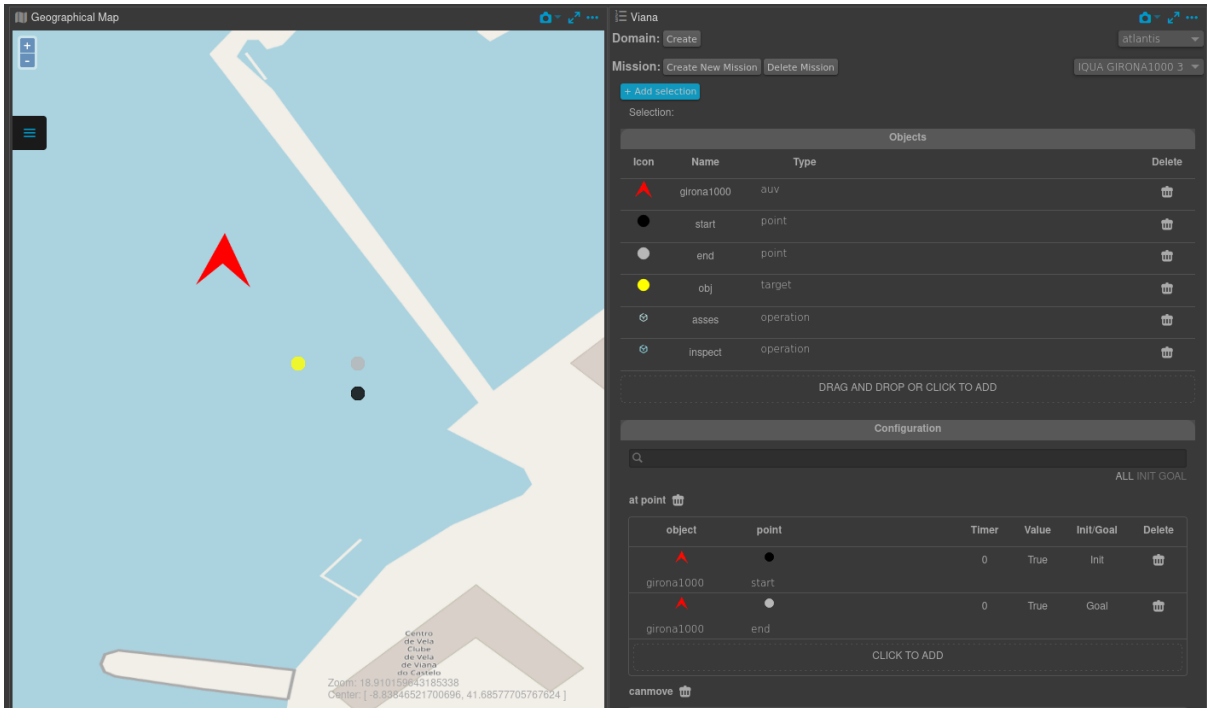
Geographical Map

+
-

Centro de Vela Clube de Vela de Viana do Castelo

Zoom: 18.910159643185338
Center: [ -8.83846521700696, 41.68577705767624 ]

Viana

Domain: Create
atlantis

Mission: Create New Mission Delete Mission
IQUA GIRONA1000 3

+ Add selection

Selection:

Objects

| Icon | Name | Type | Delete |
|---|---|---|---|
| | girona1000 | auv | |
| | start | point | |
| | end | point | |
| | obj | target | |
| | asses | operation | |
| | inspect | operation | |

DRAG AND DROP OR CLICK TO ADD

Configuration

ALL INIT GOAL

at point

| object | point | Timer | Value | Init/Goal | Delete |
|---|---|---|---|---|---|
| girona1000 | start | 0 | True | Init | |
| girona1000 | end | 0 | True | Goal | |

CLICK TO ADD

canmove